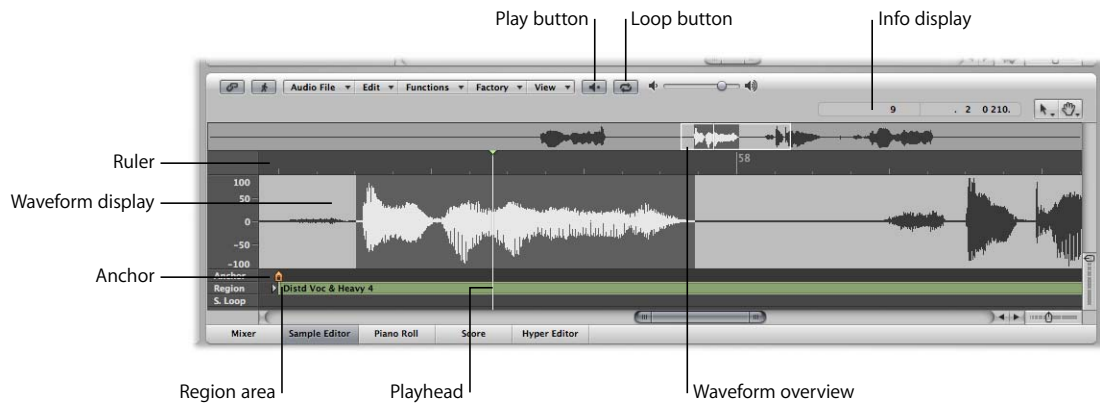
Play button
Loop button
Info display

Audio File ▾ Edit ▾ Functions ▾ Factory ▾ View ▾

9 . 2 0 210.

Ruler
58
Waveform display
100
50
0
-50
-100
Anchor
Anchor
Region
Distd Voc & Heavy 4
S. Loop

Mixer
Sample Editor
Piano Roll
Score
Hyper Editor

Region area
Playhead
Waveform overview